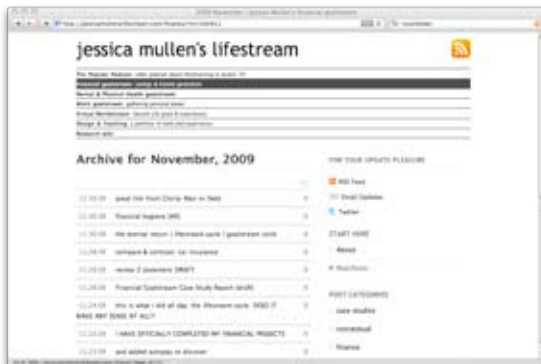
jessica mullen's lifestream

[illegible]

Financial geekstream: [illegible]

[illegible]

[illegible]

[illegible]

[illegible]

Research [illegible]

Archive for November, 2009

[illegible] good line from Chris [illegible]

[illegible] financial hygiene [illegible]

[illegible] the eternal return | lifestream cycle | geekstream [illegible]

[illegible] compare & contrast: car insurance

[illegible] review 3 statement DRAFT

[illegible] Financial Geekstream Case Study Report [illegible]

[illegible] this is what i did all day. the lifestream cycle. DOES IT MAKE ANY SENSE AT ALL?

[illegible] I HAVE OFFICIALLY COMPLETED MY FINANCIAL PROJECTS

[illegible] and added autopay to discover

FOR YOUR UPDATE PLEASURE

RSS Feed

Email Updates

Twitter

START HERE

About

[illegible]

POST CATEGORIES

case studies

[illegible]

finance